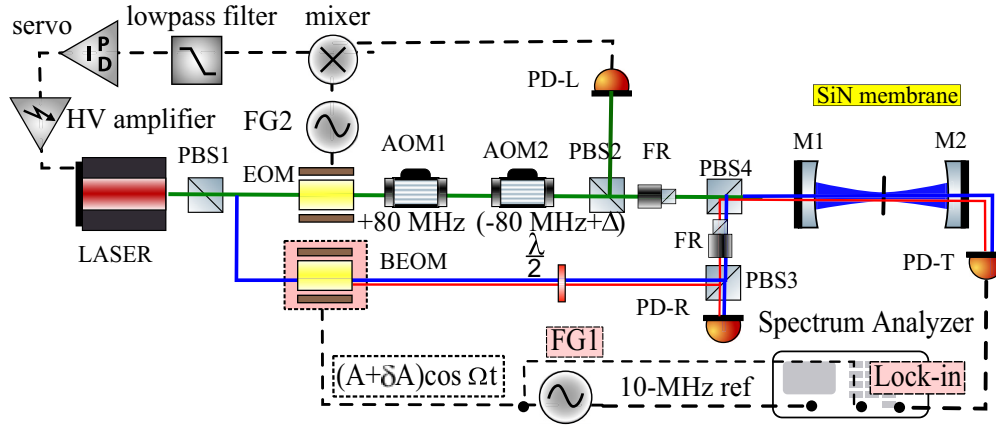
servo
lowpass filter
mixer
P
I
D
PD-L
HV amplifier
SiN membrane
FG2
AOM1
AOM2
PBS2
FR
M1
M2
PBS1
EOM
PBS4
LASER
+80 MHz
(-80 MHz+Δ)
FR
$\frac{\lambda}{2}$
BEOM
PBS3
PD-T
PD-R
Spectrum Analyzer
FG1
(A+δA)cos Ωt
10-MHz ref
Lock-in